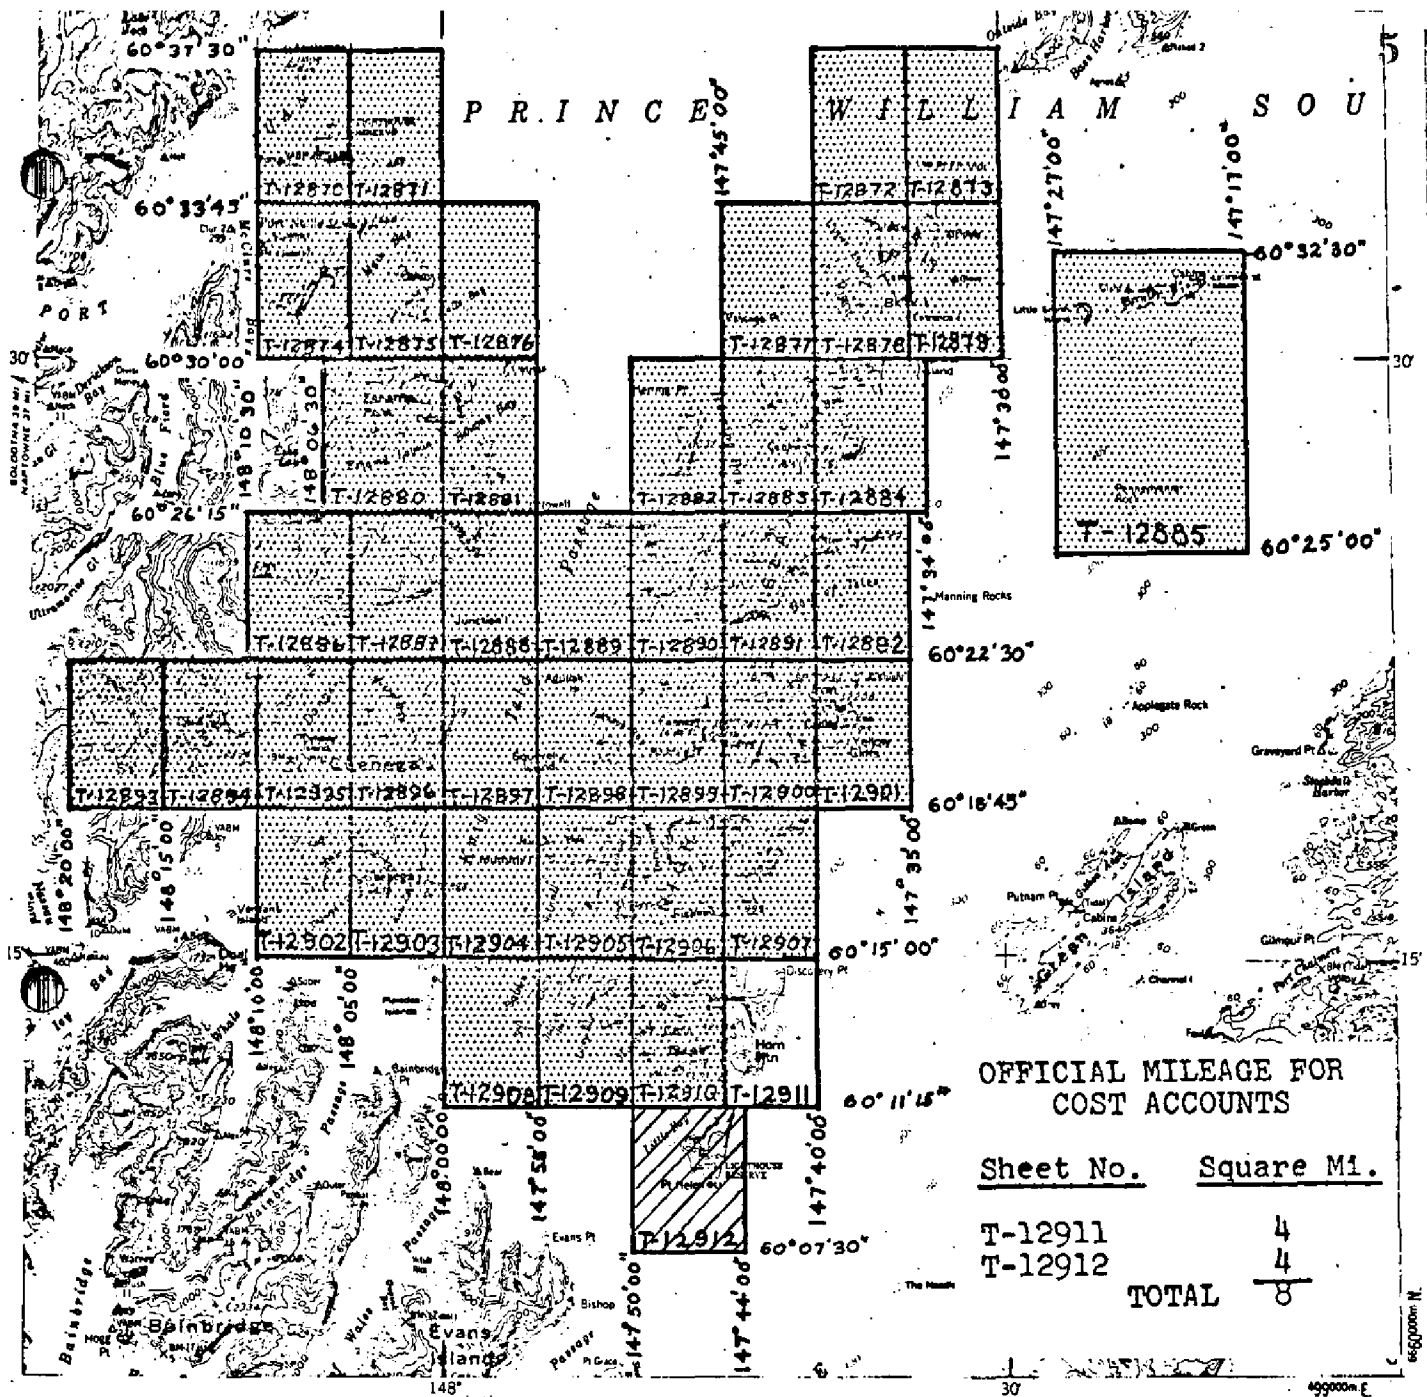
60°37'30"

P R I N C E  W I L L I A M  S O U

147°45'00"

147°27'00"

147°17'00"

T-12870 T-12871

T-12872 T-12873

60°33'45"

60°32'30"

P O R T

T-12874 T-12875 T-12876

T-12877 T-12878 T-12879

60°30'00"

30'

30'

148°10'30"

148°06'30"

147°36'00"

Blue Fiord

T-12880 T-12881

T-12882 T-12883 T-12884

60°26'15"

T-12885

60°25'00"

Ultramarine Gl

147°34'00"

Manning Rocks

T-12886 T-12887 T-12888 T-12889 T-12890 T-12891 T-12892

60°22'30"

Applegate Rock

Graveyard Pt

T-12893 T-12894 T-12895 T-12896 T-12897 T-12898 T-12899 T-12900 T-12901

60°18'45"

148°20'00"

148°15'00"

147°35'00"

Putnam Pt

Green Island

T-12902 T-12903 T-12904 T-12905 T-12906 T-12907

60°15'00"

15'

15'

Discovery Pt

148°10'00"

148°05'00"

Bainbridge Pt

Horn Mtn

T-12908 T-12909 T-12910 T-12911

60°11'15"

OFFICIAL MILEAGE FOR COST ACCOUNTS

148°00'00"

147°55'00"

147°40'00"

Evans Pt

T-12912

60°07'30"

147°50'00"

147°44'00"

| Sheet No. | Square Mi. |
|---|---|
| T-12911 | 4 |
| T-12912 | 4 |
| TOTAL | 8 |

Bishop

The Needle

Bainbridge

Evans Island

Passage

148°

30'

6660000m N.

499000m E.